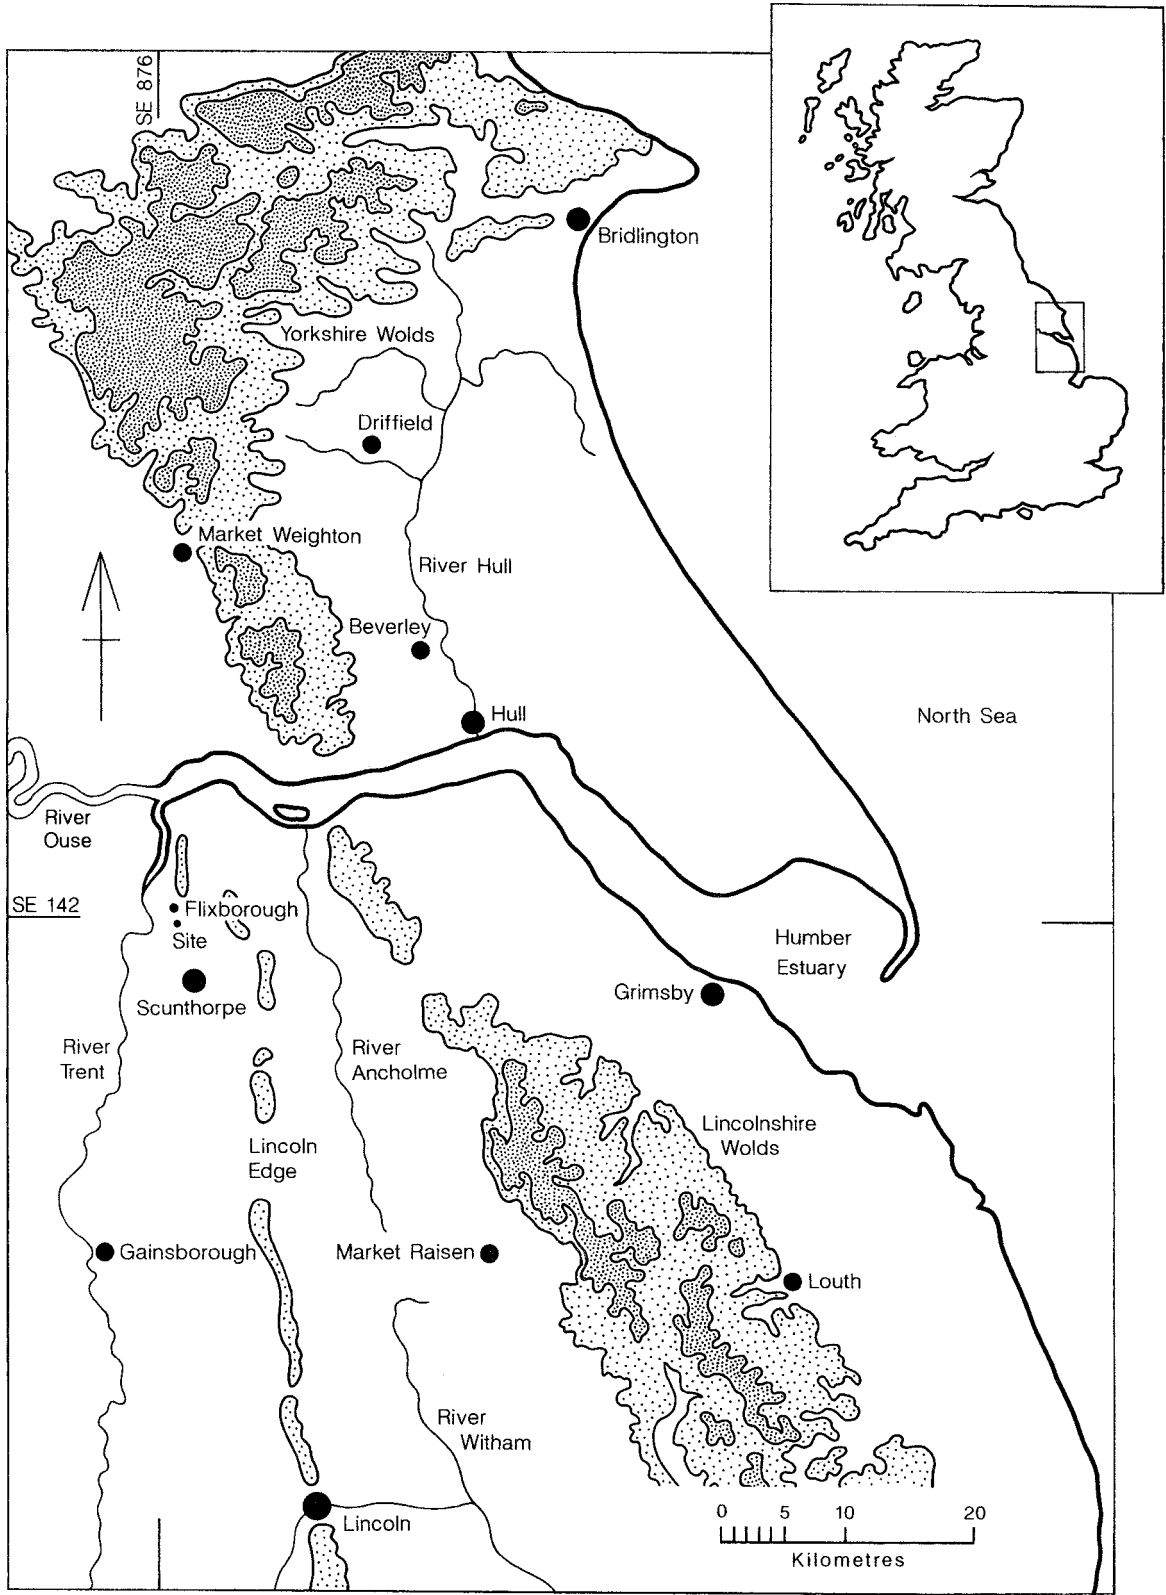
SE 876

Bridlington

Yorkshire Wolds

Driffield

Market Weighton

River Hull

Beverley

Hull

North Sea

River Ouse

SE 142

Flixborough Site

Scunthorpe

Humber Estuary

Grimsby

River Trent

River Ancholme

Lincolnshire Wolds

Lincoln Edge

Gainsborough

Market Raisen

Louth

River Witham

Lincoln

0 5 10 20
Kilometres